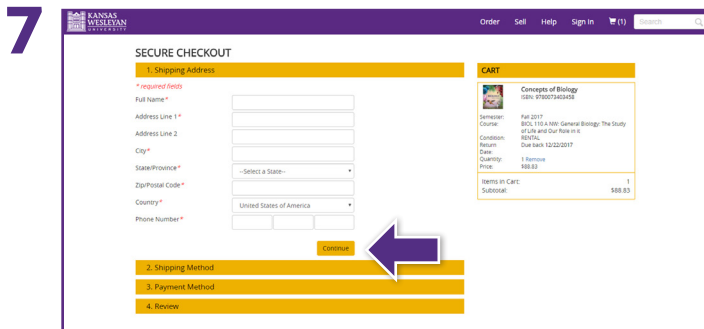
7

KANSAS WESLEYAN UNIVERSITY

Order Sell Help Sign In (1) Search

SECURE CHECKOUT

1. Shipping Address

* required fields

Full Name*

Address Line 1*

Address Line 2

City*

State/Province*

--Select a State--

Zip/Postal Code*

Country*

United States of America

Phone Number*

Continue

2. Shipping Method

3. Payment Method

4. Review

CART

Concepts of Biology
ISBN: 9780073403458

Semester: Fall 2017
Course: BIOL 110 A NW: General Biology: The Study of Life and Our Role in it.
Condition: RENTAL
Return Date: Due back 12/22/2017
Quantity: 1 Remove
Price: $88.83

Items in Cart: 1
Subtotal: $88.83